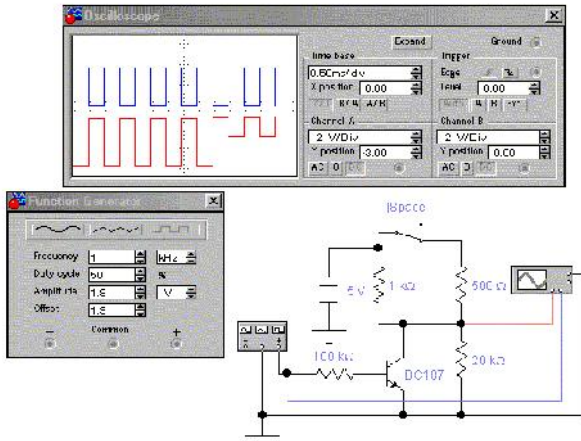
Oscilloscope

Expand

Ground

Time base

0.50ms/div

X position 0.00

Y/T B/A A/B

Trigger

Edge

Level 0.00

Auto A B Ext

Channel A

2 V/Div

Y position -3.00

AC 0 DC

Channel B

2 V/Div

Y position 0.00

AC 0 DC

Function Generator

Frequency 1 kHz

Duty cycle 50 %

Amplitude 1.5 V

Offset 1.5

Common

[Space]

5 V

1 kΩ

500 Ω

20 kΩ

100 kΩ

BC107